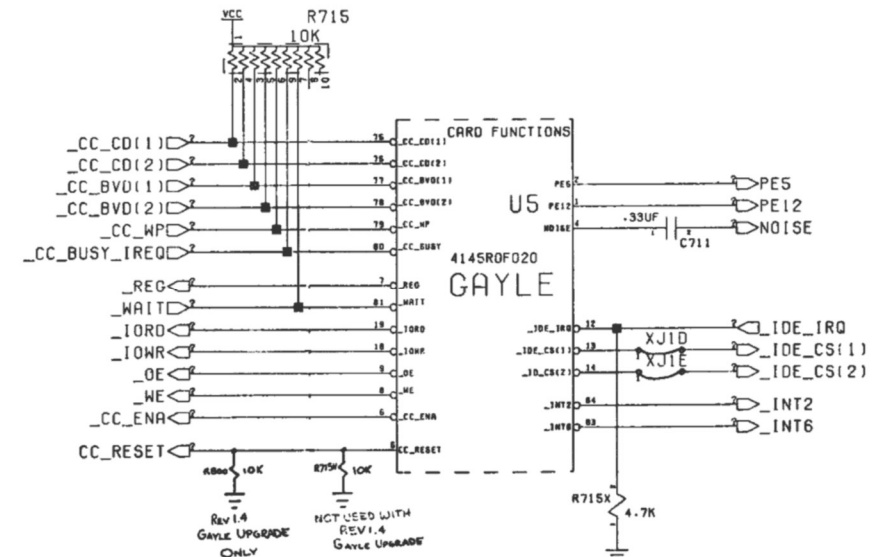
VCC
R715
10K

_CC_CD(1)
_CC_CD(2)
_CC_BVD(1)
_CC_BVD(2)
_CC_WP
_CC_BUSY_IREQ
_REG
_WAIT
_IORD
_IOWR
_OE
_WE
_CC_ENA
CC_RESET

76 _CC_CD(1)
75 _CC_CD(2)
77 _CC_BVD(1)
78 _CC_BVD(2)
79 _CC_WP
80 _CC_BUSY
7 _REG
81 _WAIT
19 _IORD
18 _IOWR
9 _OE
8 _WE
6 _CC_ENA
5 CC_RESET

CARD FUNCTIONS
U5
4145R0F020
GAYLE

PE5 PE5
PE12 PE12
NOISE .33UF C711 NOISE

_IDE_IRQ 12 _IDE_IRQ
_IDE_CS(1) 13 XJ1D _IDE_CS(1)
_ID_CS(2) 14 XJ1E _IDE_CS(2)
_INT2 84 _INT2
_INT6 83 _INT6

R800 10K
REV 1.4
GAYLE UPGRADE
ONLY

R715W 10K
NOT USED WITH
REV 1.4
GAYLE UPGRADE

R715X
4.7K